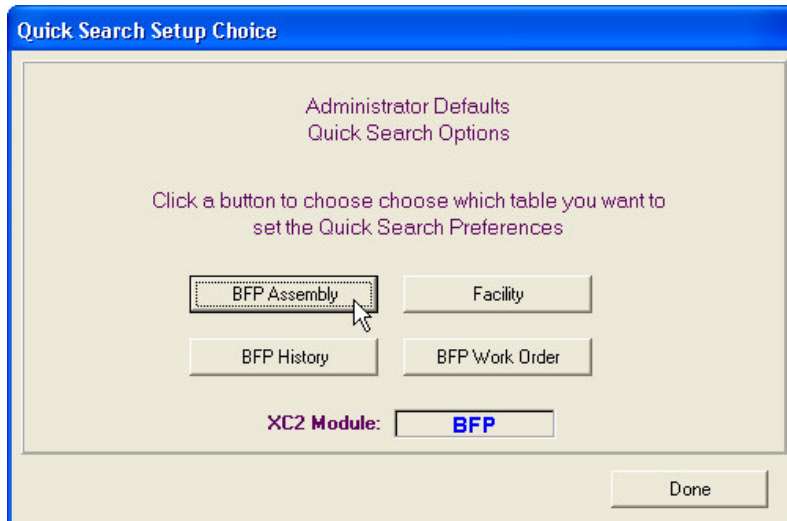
Quick Search Setup Choice

Administrator Defaults
Quick Search Options

Click a button to choose choose which table you want to set the Quick Search Preferences

BFP Assembly

Facility

BFP History

BFP Work Order

XC2 Module: BFP

Done